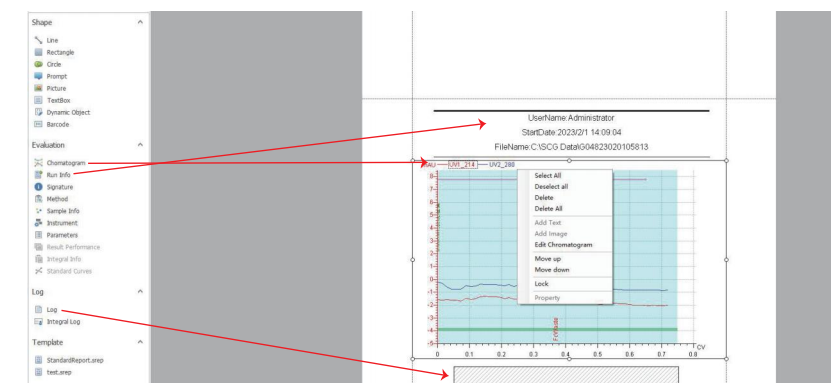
Shape
Line
Rectangle
Circle
Prompt
Picture
TextBox
Dynamic Object
Barcode

Evaluation
Chromatogram
Run Info
Signature
Method
Sample Info
Instrument
Parameters
Result Performance
Integral Info
Standard Curves

Log
Log
Integral Log

Template
StandardReport.srep
test.srep

UserName:Administrator
StartDate:2023/2/1 14:09:04
FileName:C:\SCG Data\G04823020105813

mAU UV1_214 UV2_280

Select All
Deselect all
Delete
Delete All
Add Text
Add Image
Edit Chromatogram
Move up
Move down
Lock
Property

8 7 6 5 4 3 2 1 0 -1 -2 -3 -4 -5
0 0.1 0.2 0.3 0.4 0.5 0.6 0.7 0.8
CV
Fr.Waste